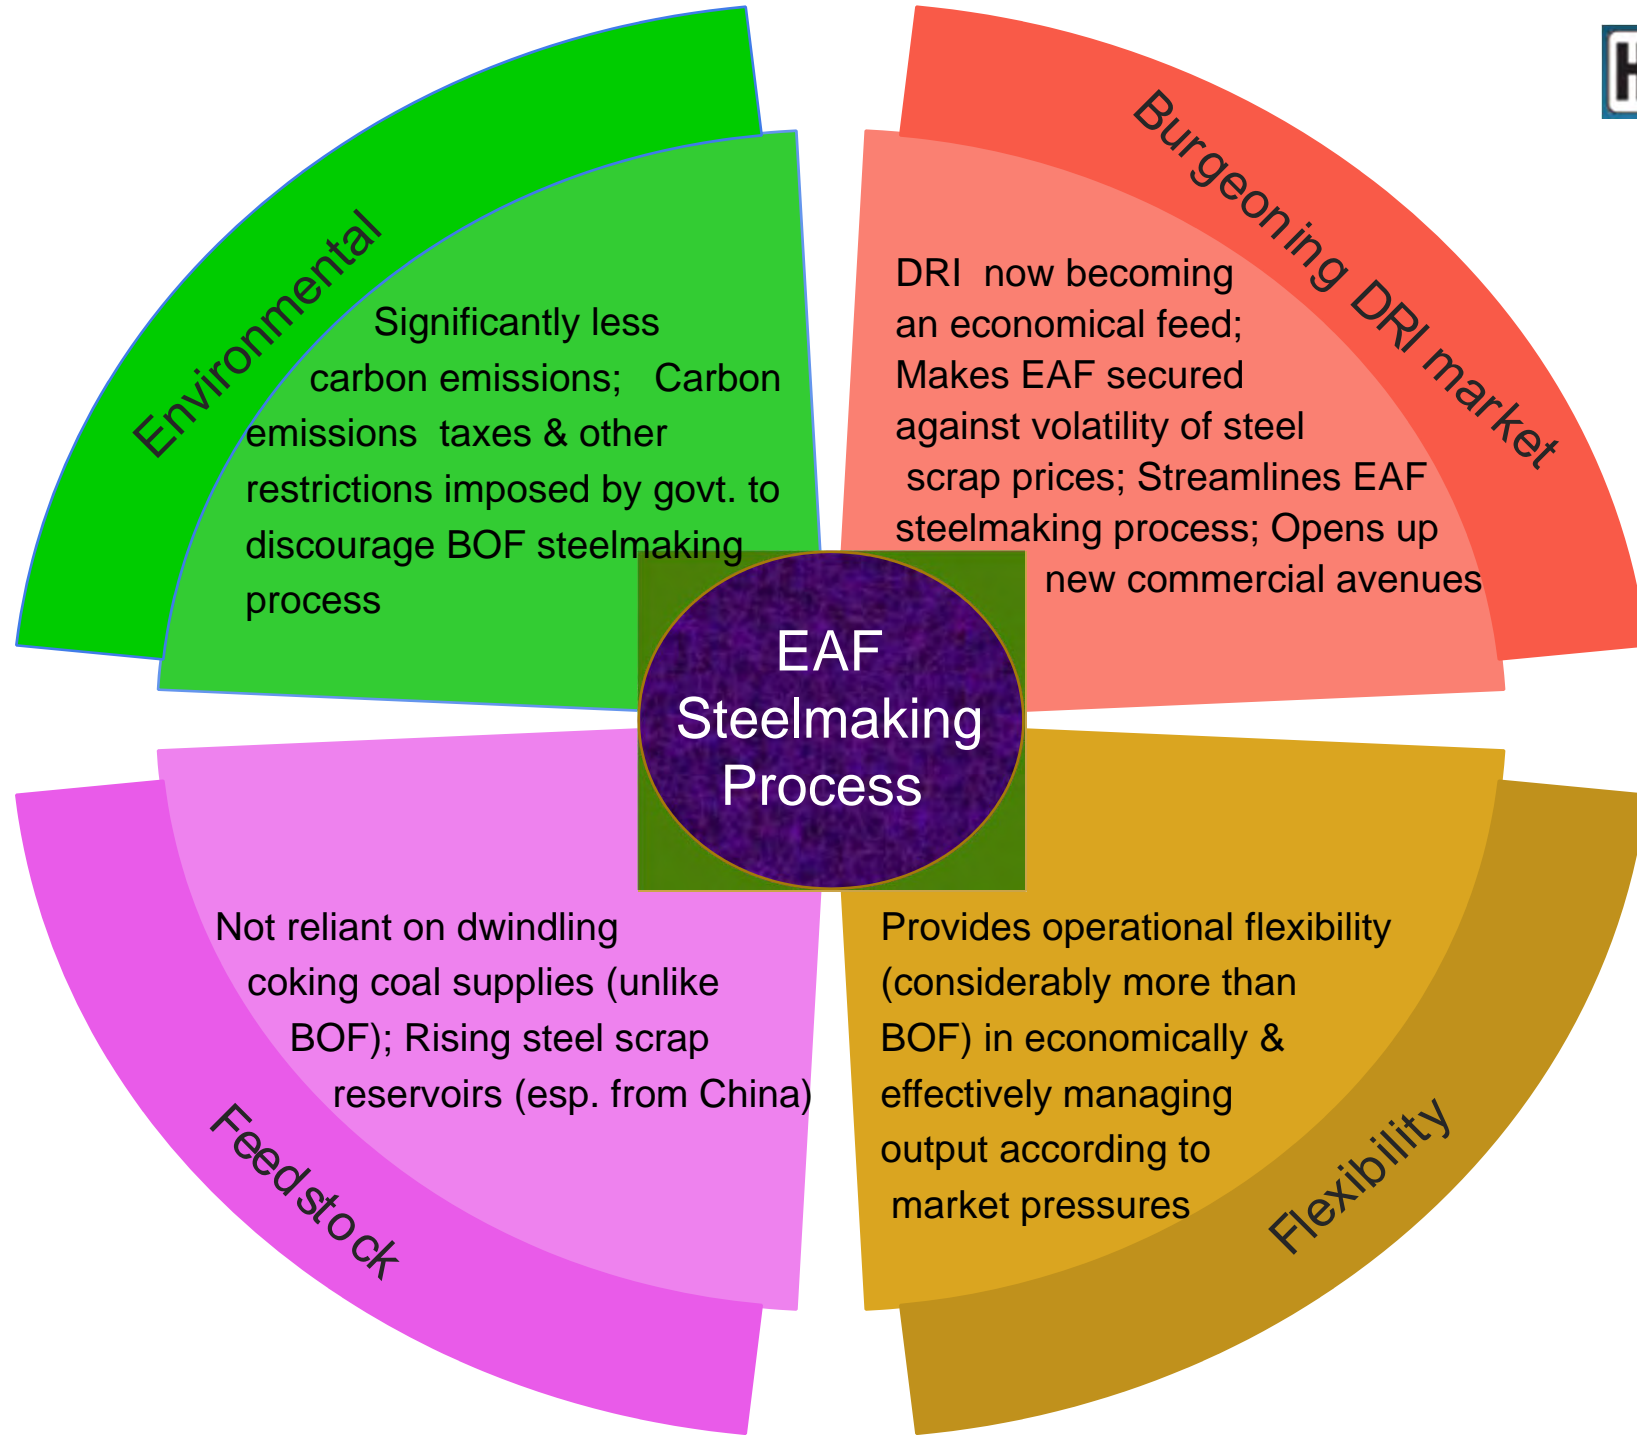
Environmental

Significantly less carbon emissions; Carbon emissions taxes & other restrictions imposed by govt. to discourage BOF steelmaking process

Burgeoning DRI market

DRI now becoming an economical feed; Makes EAF secured against volatility of steel scrap prices; Streamlines EAF steelmaking process; Opens up new commercial avenues

EAF Steelmaking Process

Not reliant on dwindling coking coal supplies (unlike BOF); Rising steel scrap reservoirs (esp. from China)

Feedstock

Provides operational flexibility (considerably more than BOF) in economically & effectively managing output according to market pressures

Flexibility

H